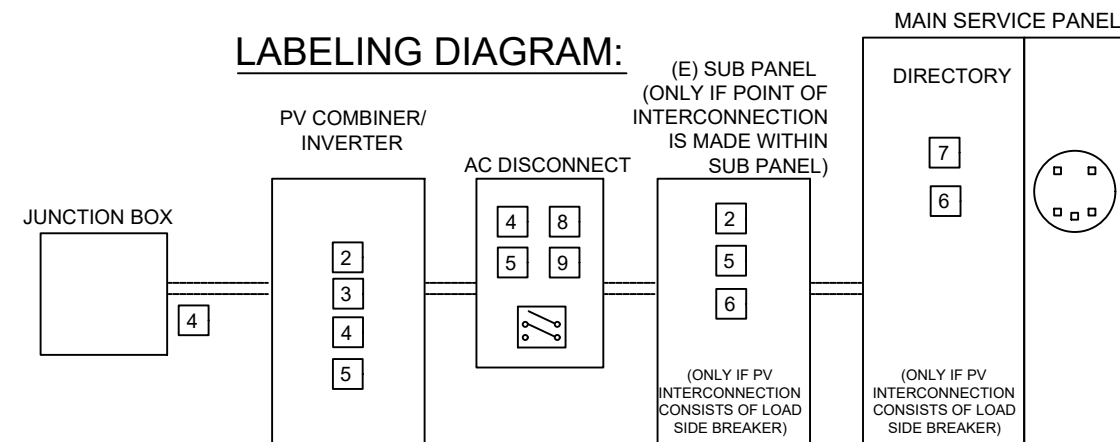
LABELING DIAGRAM:

MAIN SERVICE PANEL

JUNCTION BOX

4

PV COMBINER/ INVERTER

2

3

4

5

AC DISCONNECT

4

8

5

9

(E) SUB PANEL (ONLY IF POINT OF INTERCONNECTION IS MADE WITHIN SUB PANEL)

2

5

6

(ONLY IF PV INTERCONNECTION CONSISTS OF LOAD SIDE BREAKER)

DIRECTORY

7

6

(ONLY IF PV INTERCONNECTION CONSISTS OF LOAD SIDE BREAKER)